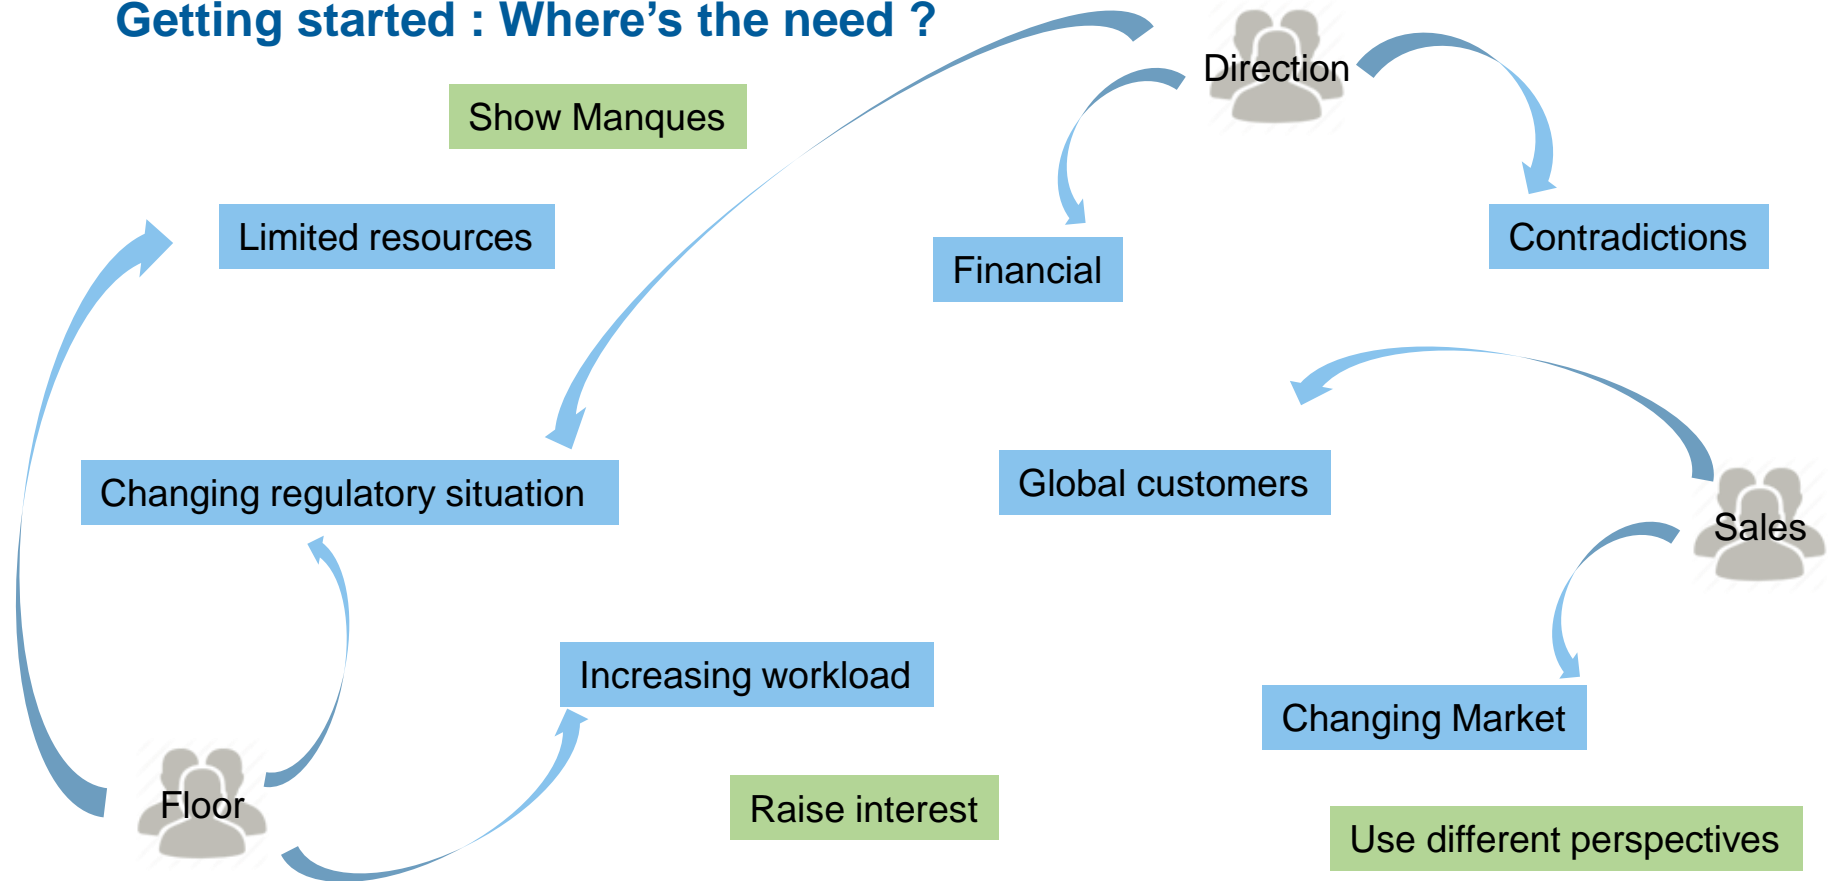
Getting started : Where's the need ?

Show Manques

Direction

Limited resources

Financial

Contradictions

Changing regulatory situation

Global customers

Sales

Increasing workload

Changing Market

Floor

Raise interest

Use different perspectives